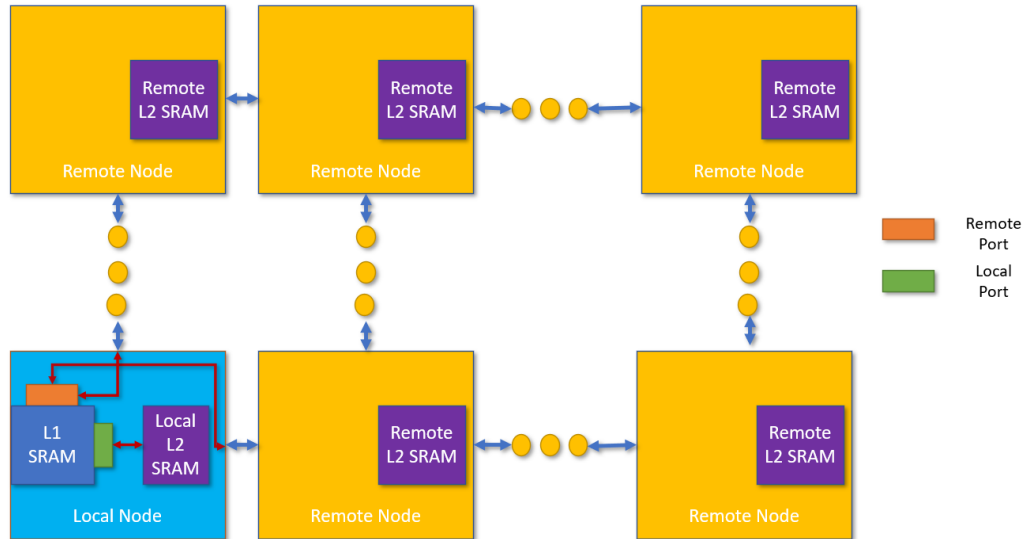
Remote L2 SRAM

Remote Node

Remote L2 SRAM

Remote Node

Remote L2 SRAM

Remote Node

Remote Port

Local Port

L1 SRAM

Local L2 SRAM

Local Node

Remote L2 SRAM

Remote Node

Remote L2 SRAM

Remote Node